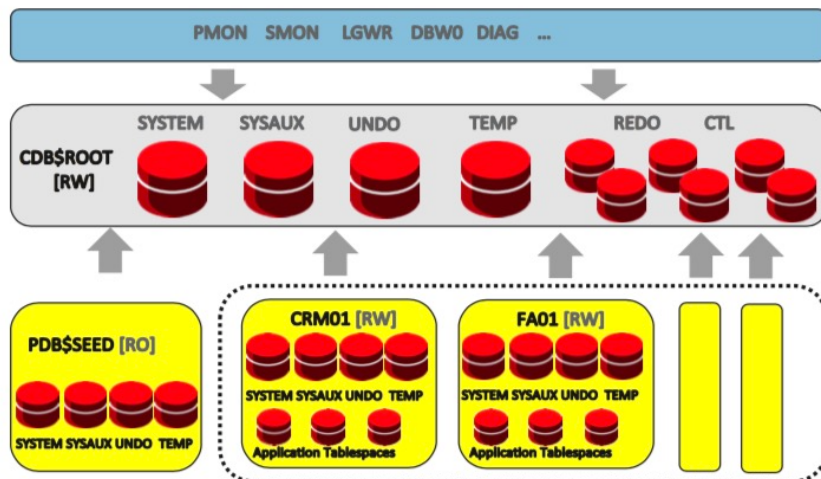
PMON SMON LGWR DBW0 DIAG ...

CDB$ROOT [RW]

SYSTEM SYSAUX UNDO TEMP REDO CTL

PDB$SEED [RO]

SYSTEM SYSAUX UNDO TEMP

CRM01 [RW]

SYSTEM SYSAUX UNDO TEMP

Application Tablespaces

FA01 [RW]

SYSTEM SYSAUX UNDO TEMP

Application Tablespaces